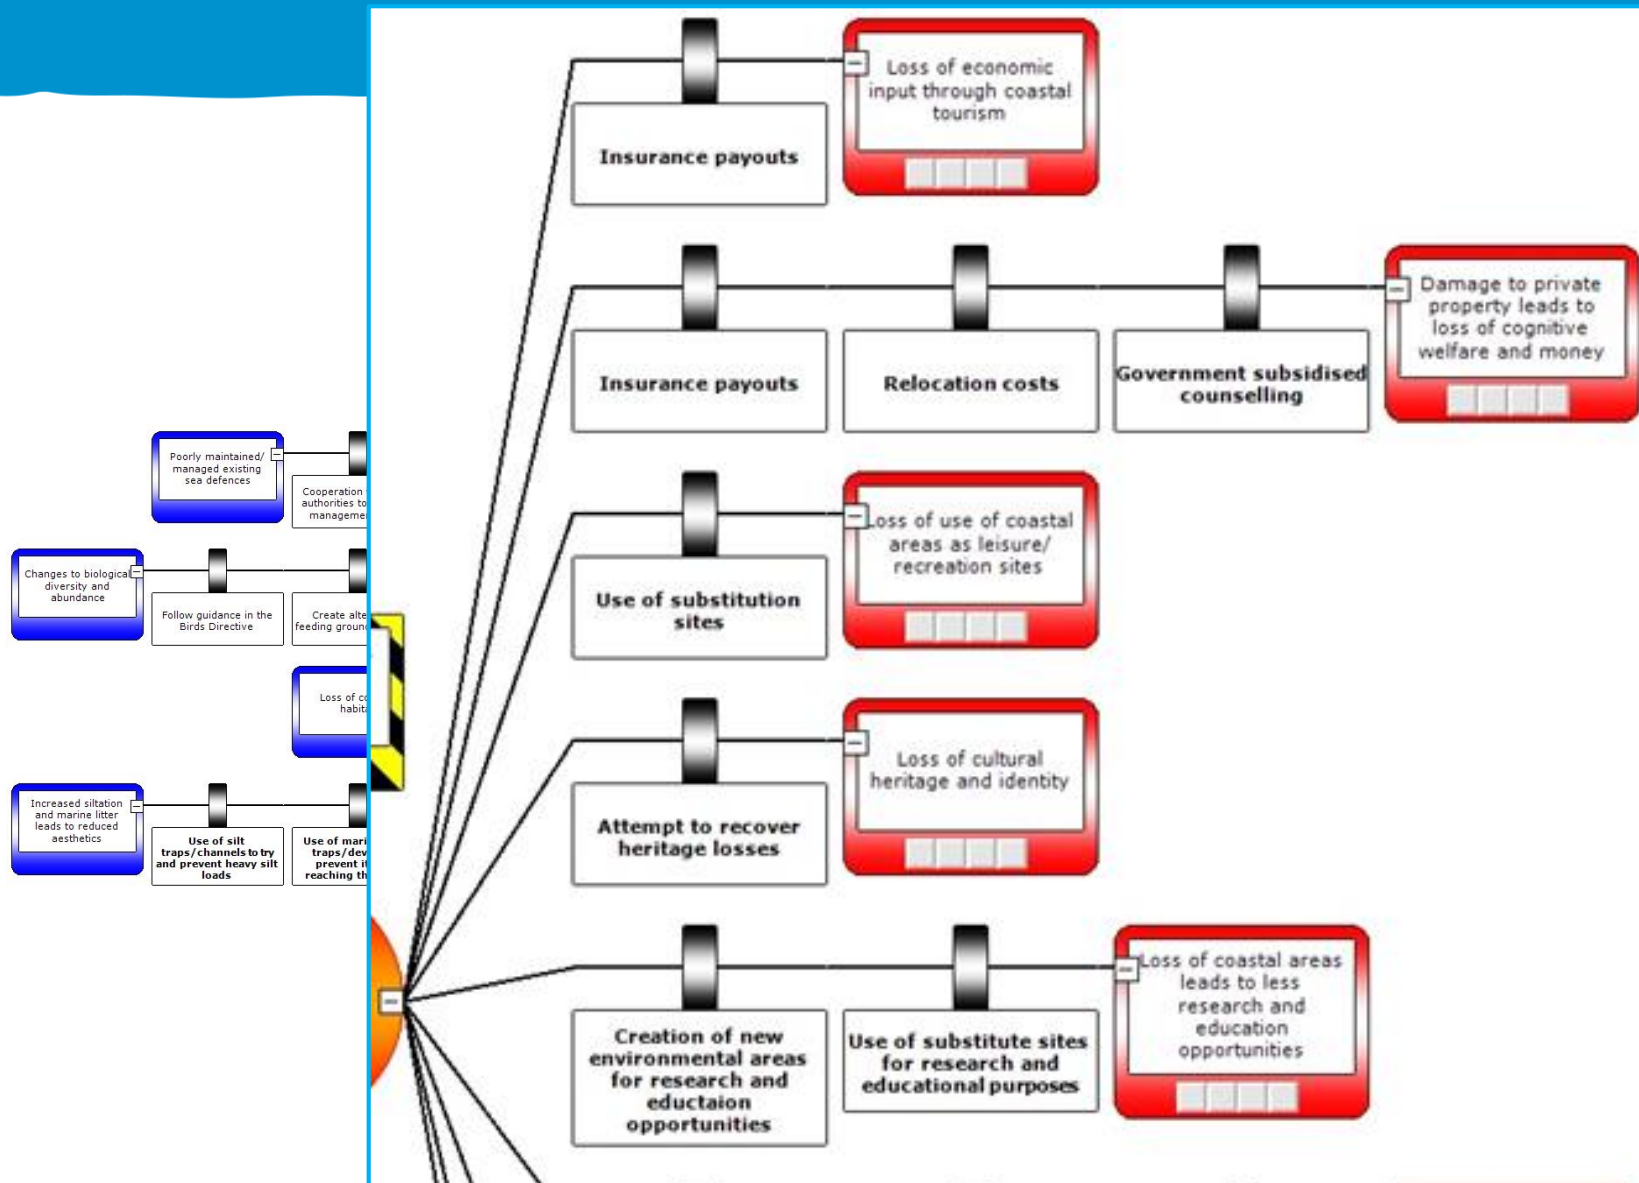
Poorly maintained/ managed existing sea defences

Cooperation authorities to manageme

Changes to biological diversity and abundance

Follow guidance in the Birds Directive

Create alte feeding groun

Loss of c habit

Increased siltation and marine litter leads to reduced aesthetics

Use of silt traps/channels to try and prevent heavy silt loads

Use of mari traps/dev prevent i reaching th

Insurance payouts

Loss of economic input through coastal tourism

Insurance payouts

Relocation costs

Government subsidised counselling

Damage to private property leads to loss of cognitive welfare and money

Use of substitution sites

Loss of use of coastal areas as leisure/ recreation sites

Attempt to recover heritage losses

Loss of cultural heritage and identity

Creation of new environmental areas for research and eductaion opportunities

Use of substitute sites for research and educational purposes

Loss of coastal areas leads to less research and education opportunities